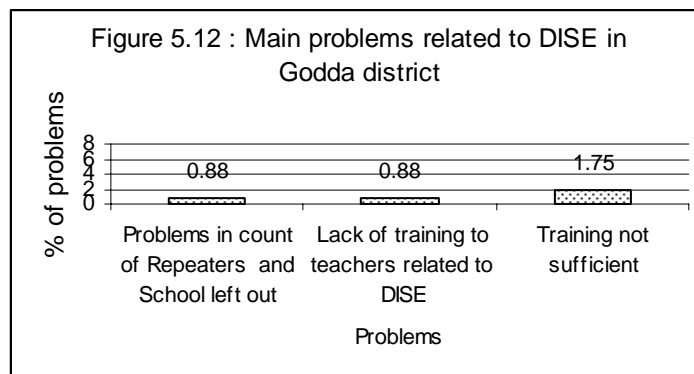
Figure 5.12 : Main problems related to DISE in Godda district

% of problems

8
6
4
2
0

0.88
0.88
1.75

Problems in count of Repeaters and School left out

Lack of training to teachers related to DISE

Training not sufficient

Problems